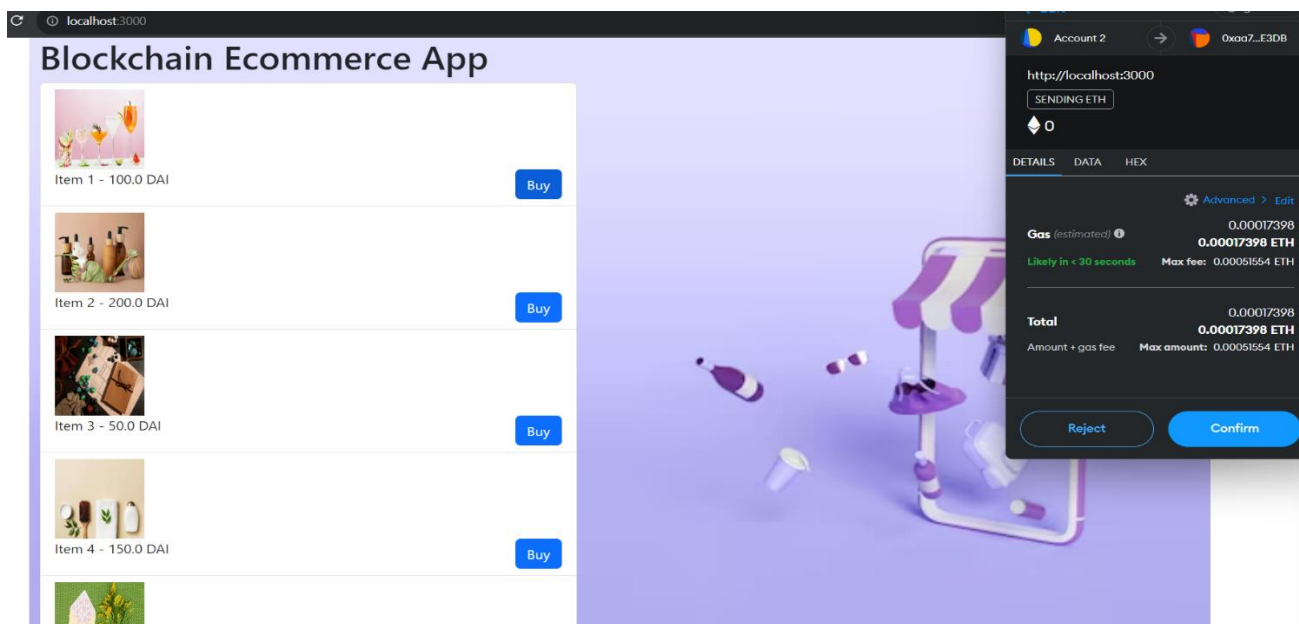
localhost:3000

Blockchain Ecommerce App

Item 1 - 100.0 DAI
Buy

Item 2 - 200.0 DAI
Buy

Item 3 - 50.0 DAI
Buy

Item 4 - 150.0 DAI
Buy

Account 2
0xaa7...E3DB

http://localhost:3000
SENDING ETH
0

DETAILS DATA HEX

Advanced > Edit

Gas (estimated)
0.00017398
0.00017398 ETH
Likely in < 30 seconds
Max fee: 0.00051554 ETH

Total
0.00017398
0.00017398 ETH
Amount + gas fee
Max amount: 0.00051554 ETH

Reject
Confirm